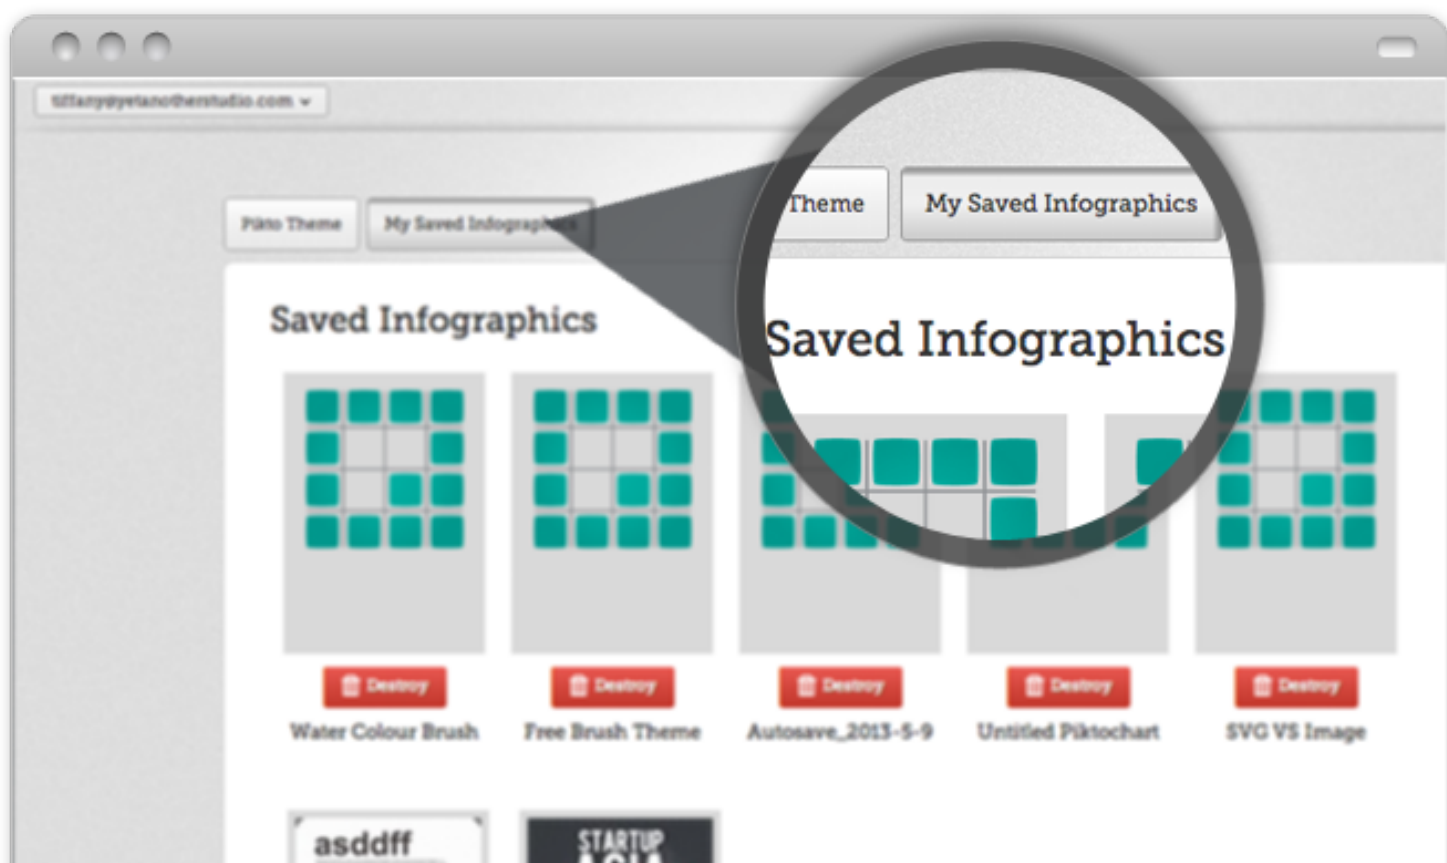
tiffany@yetanotherstudio.com ▾

Pikto Theme

My Saved Infographics

Theme

My Saved Infographics

Saved Infographics

Saved Infographics

Destroy
Water Colour Brush

Destroy
Free Brush Theme

Destroy
Autosave_2013-5-9

Destroy
Untitled Piktochart

Destroy
SVG VS Image

asddff

STARTUP
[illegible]